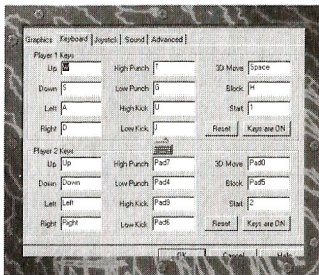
Graphics | Keyboard | Joystick | Sound | Advanced

Player 1 Keys

Up W
High Punch T
3D Move Space

Down S
Low Punch G
Block H

Left A
High Kick U
Start 1

Right D
Low Kick J
Reset
Keys are ON

Player 2 Keys

Up Up
High Punch Pad7
3D Move Pad0

Down Down
Low Punch Pad4
Block Pad5

Left Left
High Kick Pad9
Start 2

Right Right
Low Kick Pad6
Reset
Keys are ON

OK
Cancel
Help